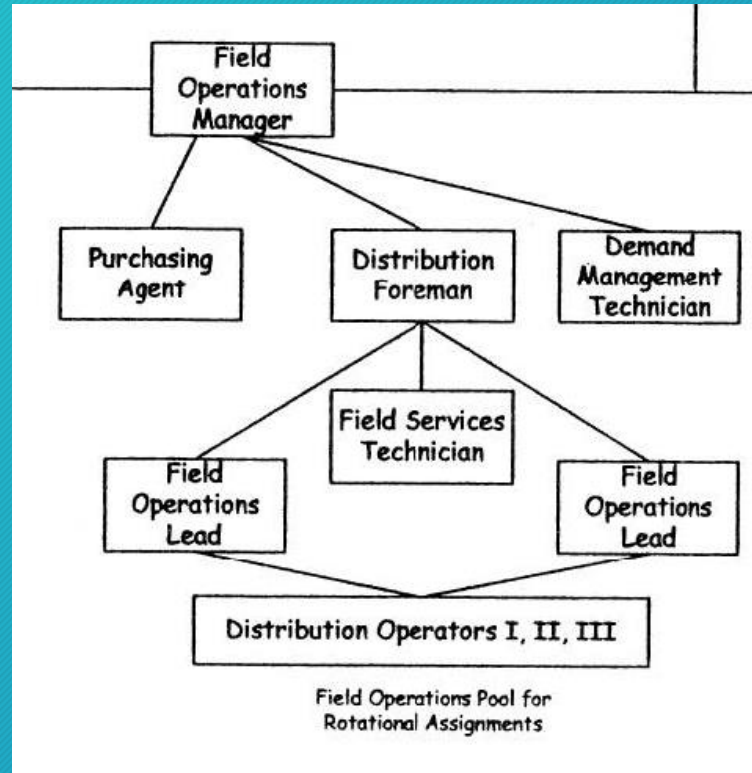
Field Operations Manager

Purchasing Agent

Distribution Foreman

Demand Management Technician

Field Services Technician

Field Operations Lead

Field Operations Lead

Distribution Operators I, II, III

Field Operations Pool for Rotational Assignments